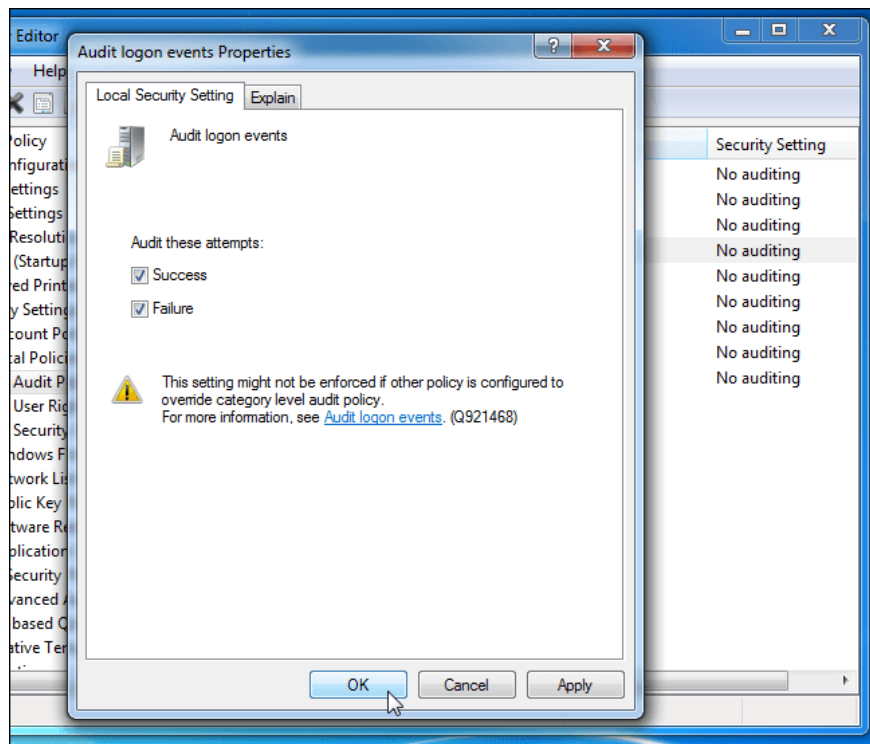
Editor
Help
Policy
nfigurati
ettings
Settings
Resoluti
(Startup
red Print
y Setting
count Po
cal Polici
Audit P
User Rig
Security
ndows F
twork Li
blic Key
tware Re
plication
Security
vanced A
based Q
ative Ter

Security Setting
No auditing
No auditing
No auditing
No auditing
No auditing
No auditing
No auditing
No auditing
No auditing

Audit logon events Properties
?
Local Security Setting
Explain
Audit logon events
Audit these attempts:
Success
Failure
This setting might not be enforced if other policy is configured to override category level audit policy.
For more information, see Audit logon events. (Q921468)
OK
Cancel
Apply